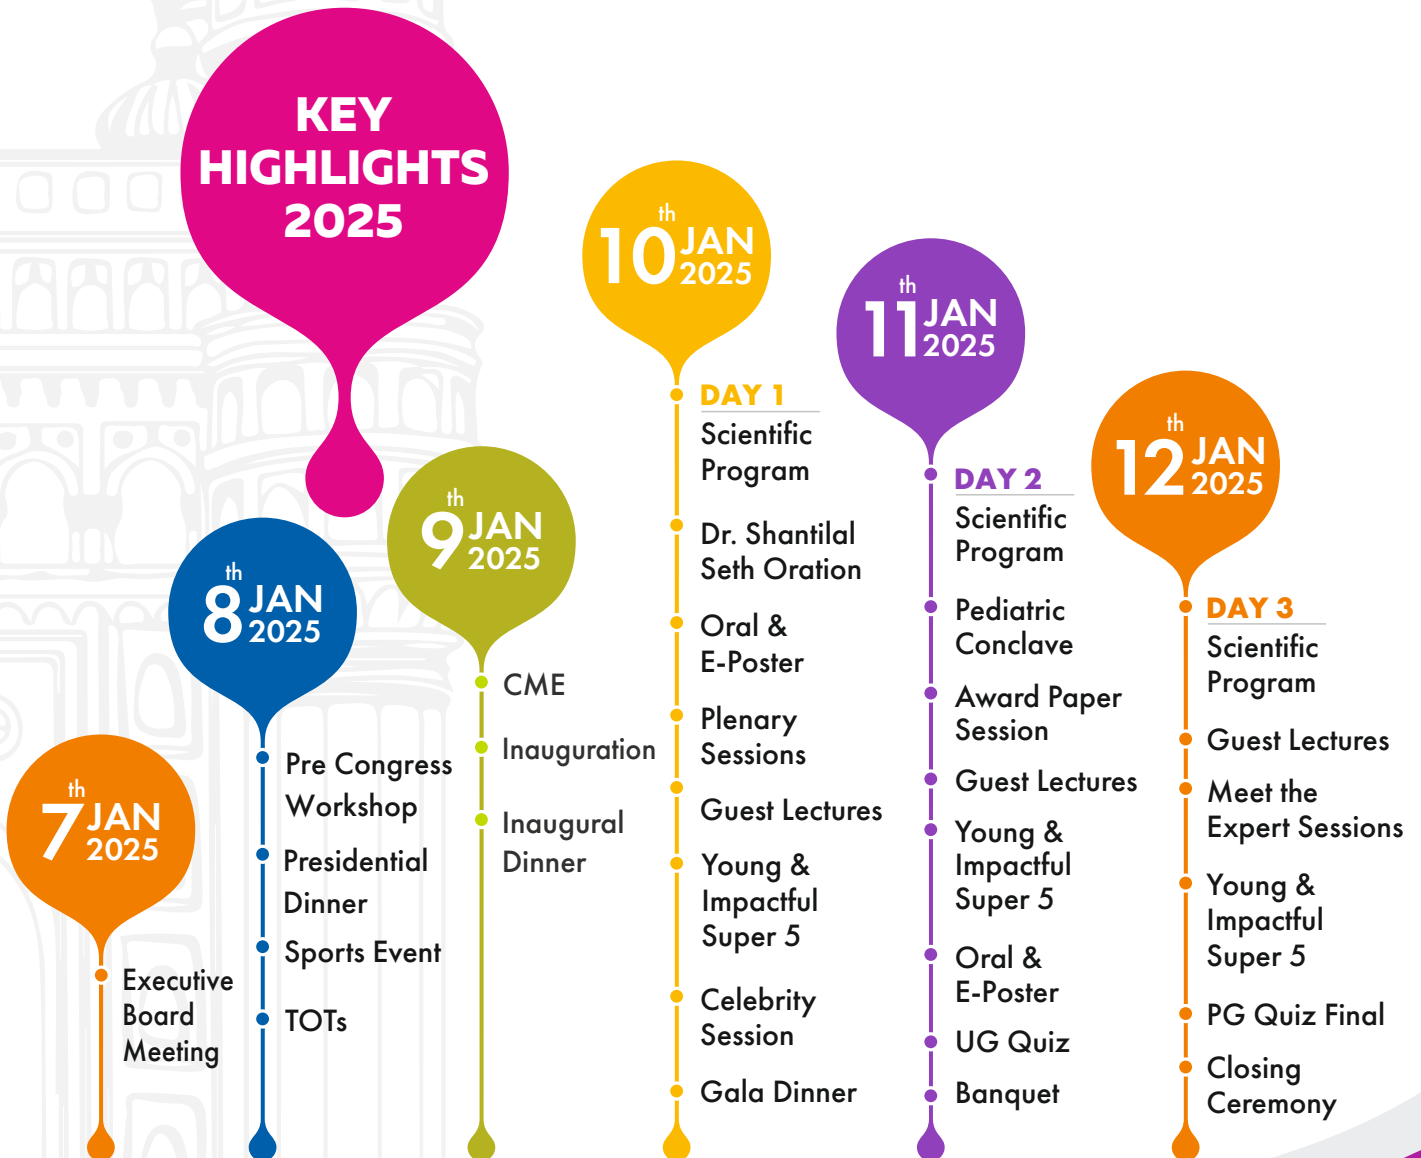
KEY HIGHLIGHTS 2025

$7^{th}$ JAN 2025

Executive Board Meeting

$8^{th}$ JAN 2025

Pre Congress Workshop

Presidential Dinner

Sports Event

TOTs

$9^{th}$ JAN 2025

CME

Inauguration

Inaugural Dinner

$10^{th}$ JAN 2025

DAY 1

Scientific Program

Dr. Shantilal Seth Oration

Oral & E-Poster

Plenary Sessions

Guest Lectures

Young & Impactful Super 5

Celebrity Session

Gala Dinner

$11^{th}$ JAN 2025

DAY 2

Scientific Program

Pediatric Conclave

Award Paper Session

Guest Lectures

Young & Impactful Super 5

Oral & E-Poster

UG Quiz

Banquet

$12^{th}$ JAN 2025

DAY 3

Scientific Program

Guest Lectures

Meet the Expert Sessions

Young & Impactful Super 5

PG Quiz Final

Closing Ceremony